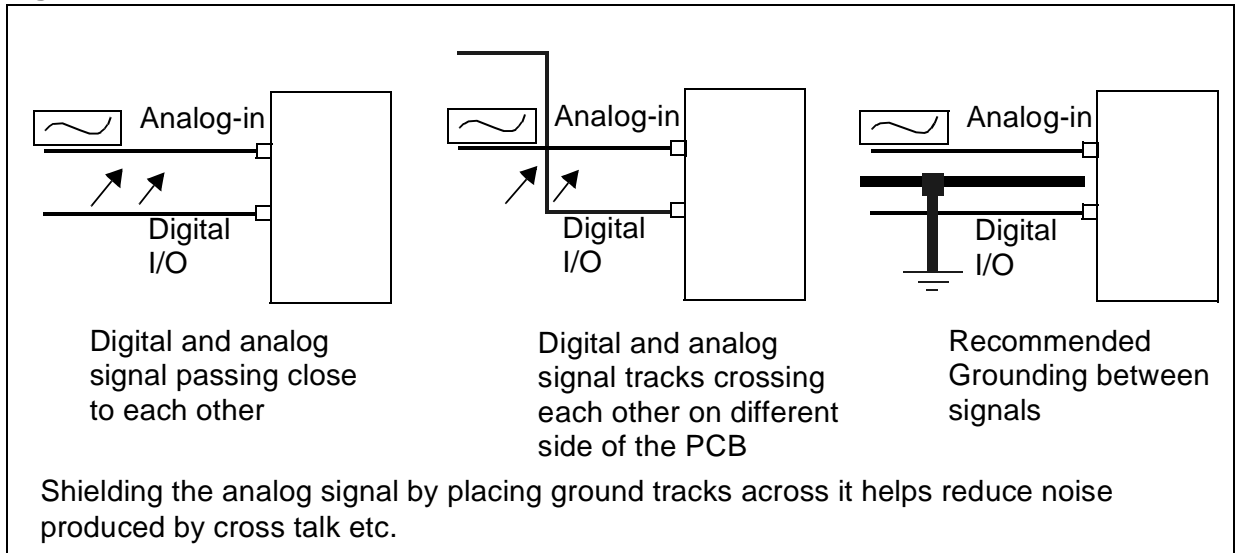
Analog-in

Digital I/O

Digital and analog signal passing close to each other

Analog-in

Digital I/O

Digital and analog signal tracks crossing each other on different side of the PCB

Analog-in

Digital I/O

Recommended Grounding between signals

Shielding the analog signal by placing ground tracks across it helps reduce noise produced by cross talk etc.